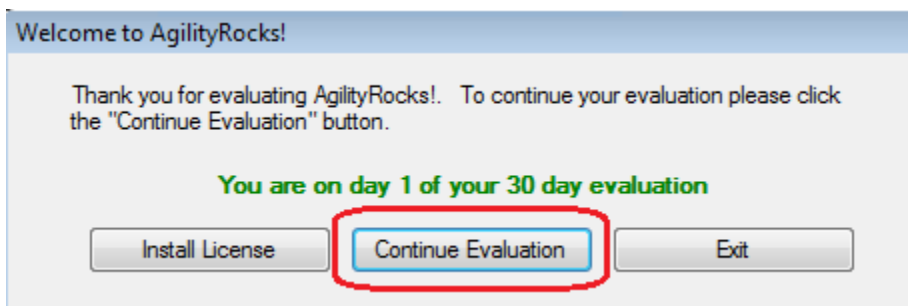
Welcome to AgilityRocks!

Thank you for evaluating AgilityRocks!. To continue your evaluation please click the "Continue Evaluation" button.

You are on day 1 of your 30 day evaluation

Install License

Continue Evaluation

Exit